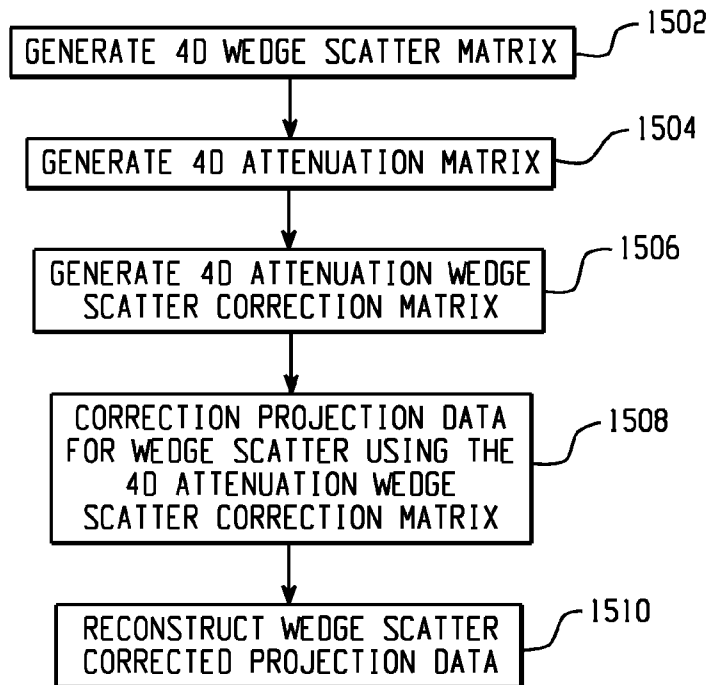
GENERATE 4D WEDGE SCATTER MATRIX
1502

GENERATE 4D ATTENUATION MATRIX
1504

GENERATE 4D ATTENUATION WEDGE SCATTER CORRECTION MATRIX
1506

CORRECTION PROJECTION DATA FOR WEDGE SCATTER USING THE 4D ATTENUATION WEDGE SCATTER CORRECTION MATRIX
1508

RECONSTRUCT WEDGE SCATTER CORRECTED PROJECTION DATA
1510